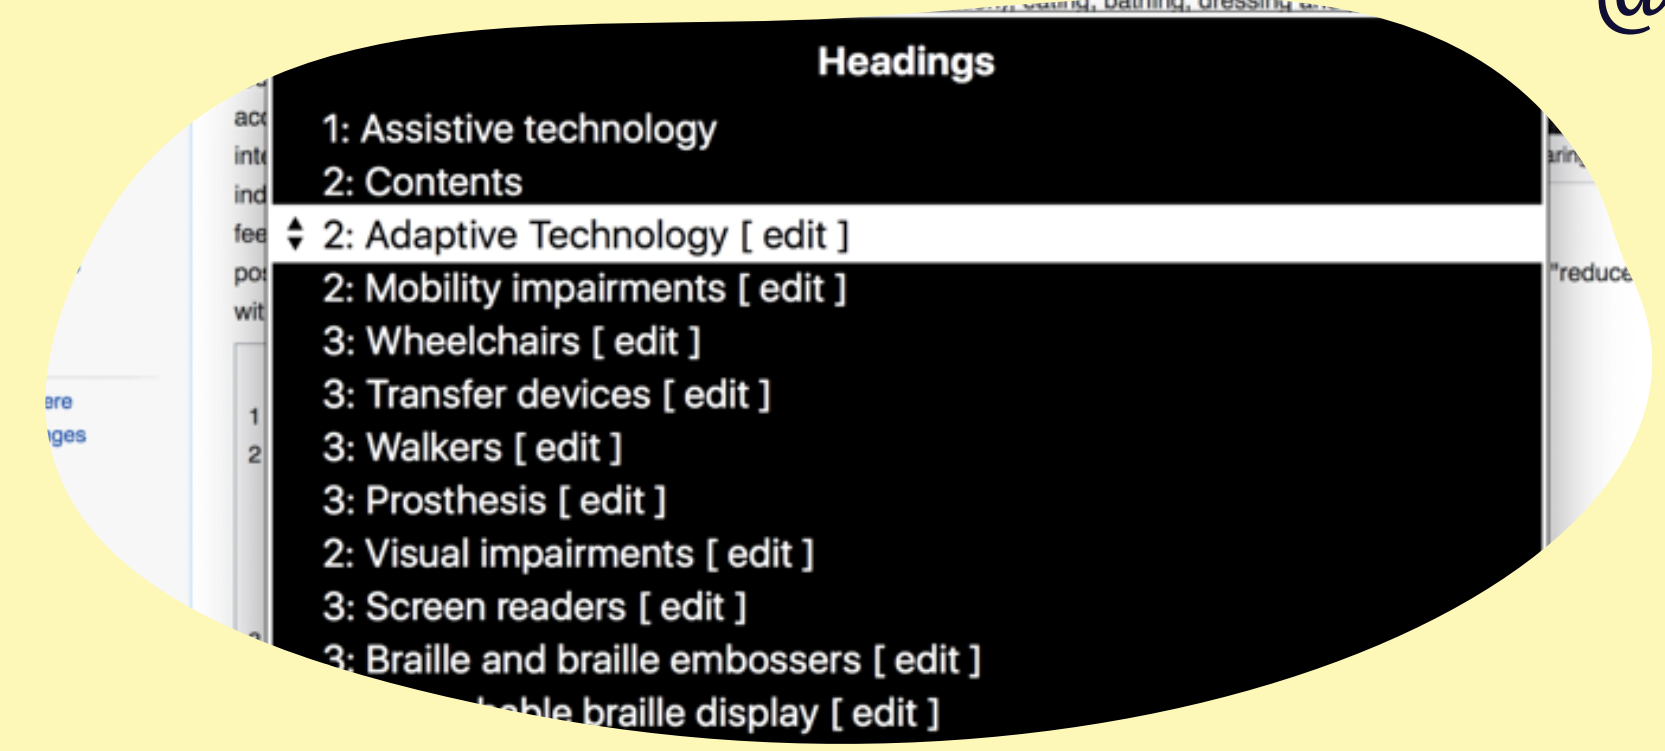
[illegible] eating, bathing, dressing a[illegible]

Headings

1: Assistive technology
2: Contents
2: Adaptive Technology [ edit ]
2: Mobility impairments [ edit ]
3: Wheelchairs [ edit ]
3: Transfer devices [ edit ]
3: Walkers [ edit ]
3: Prosthesis [ edit ]
2: Visual impairments [ edit ]
3: Screen readers [ edit ]
3: Braille and braille embossers [ edit ]
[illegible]able braille display [ edit ]

acc
int
ind
fee
pos
wit
1
2
ere
nges
aring
"reduce